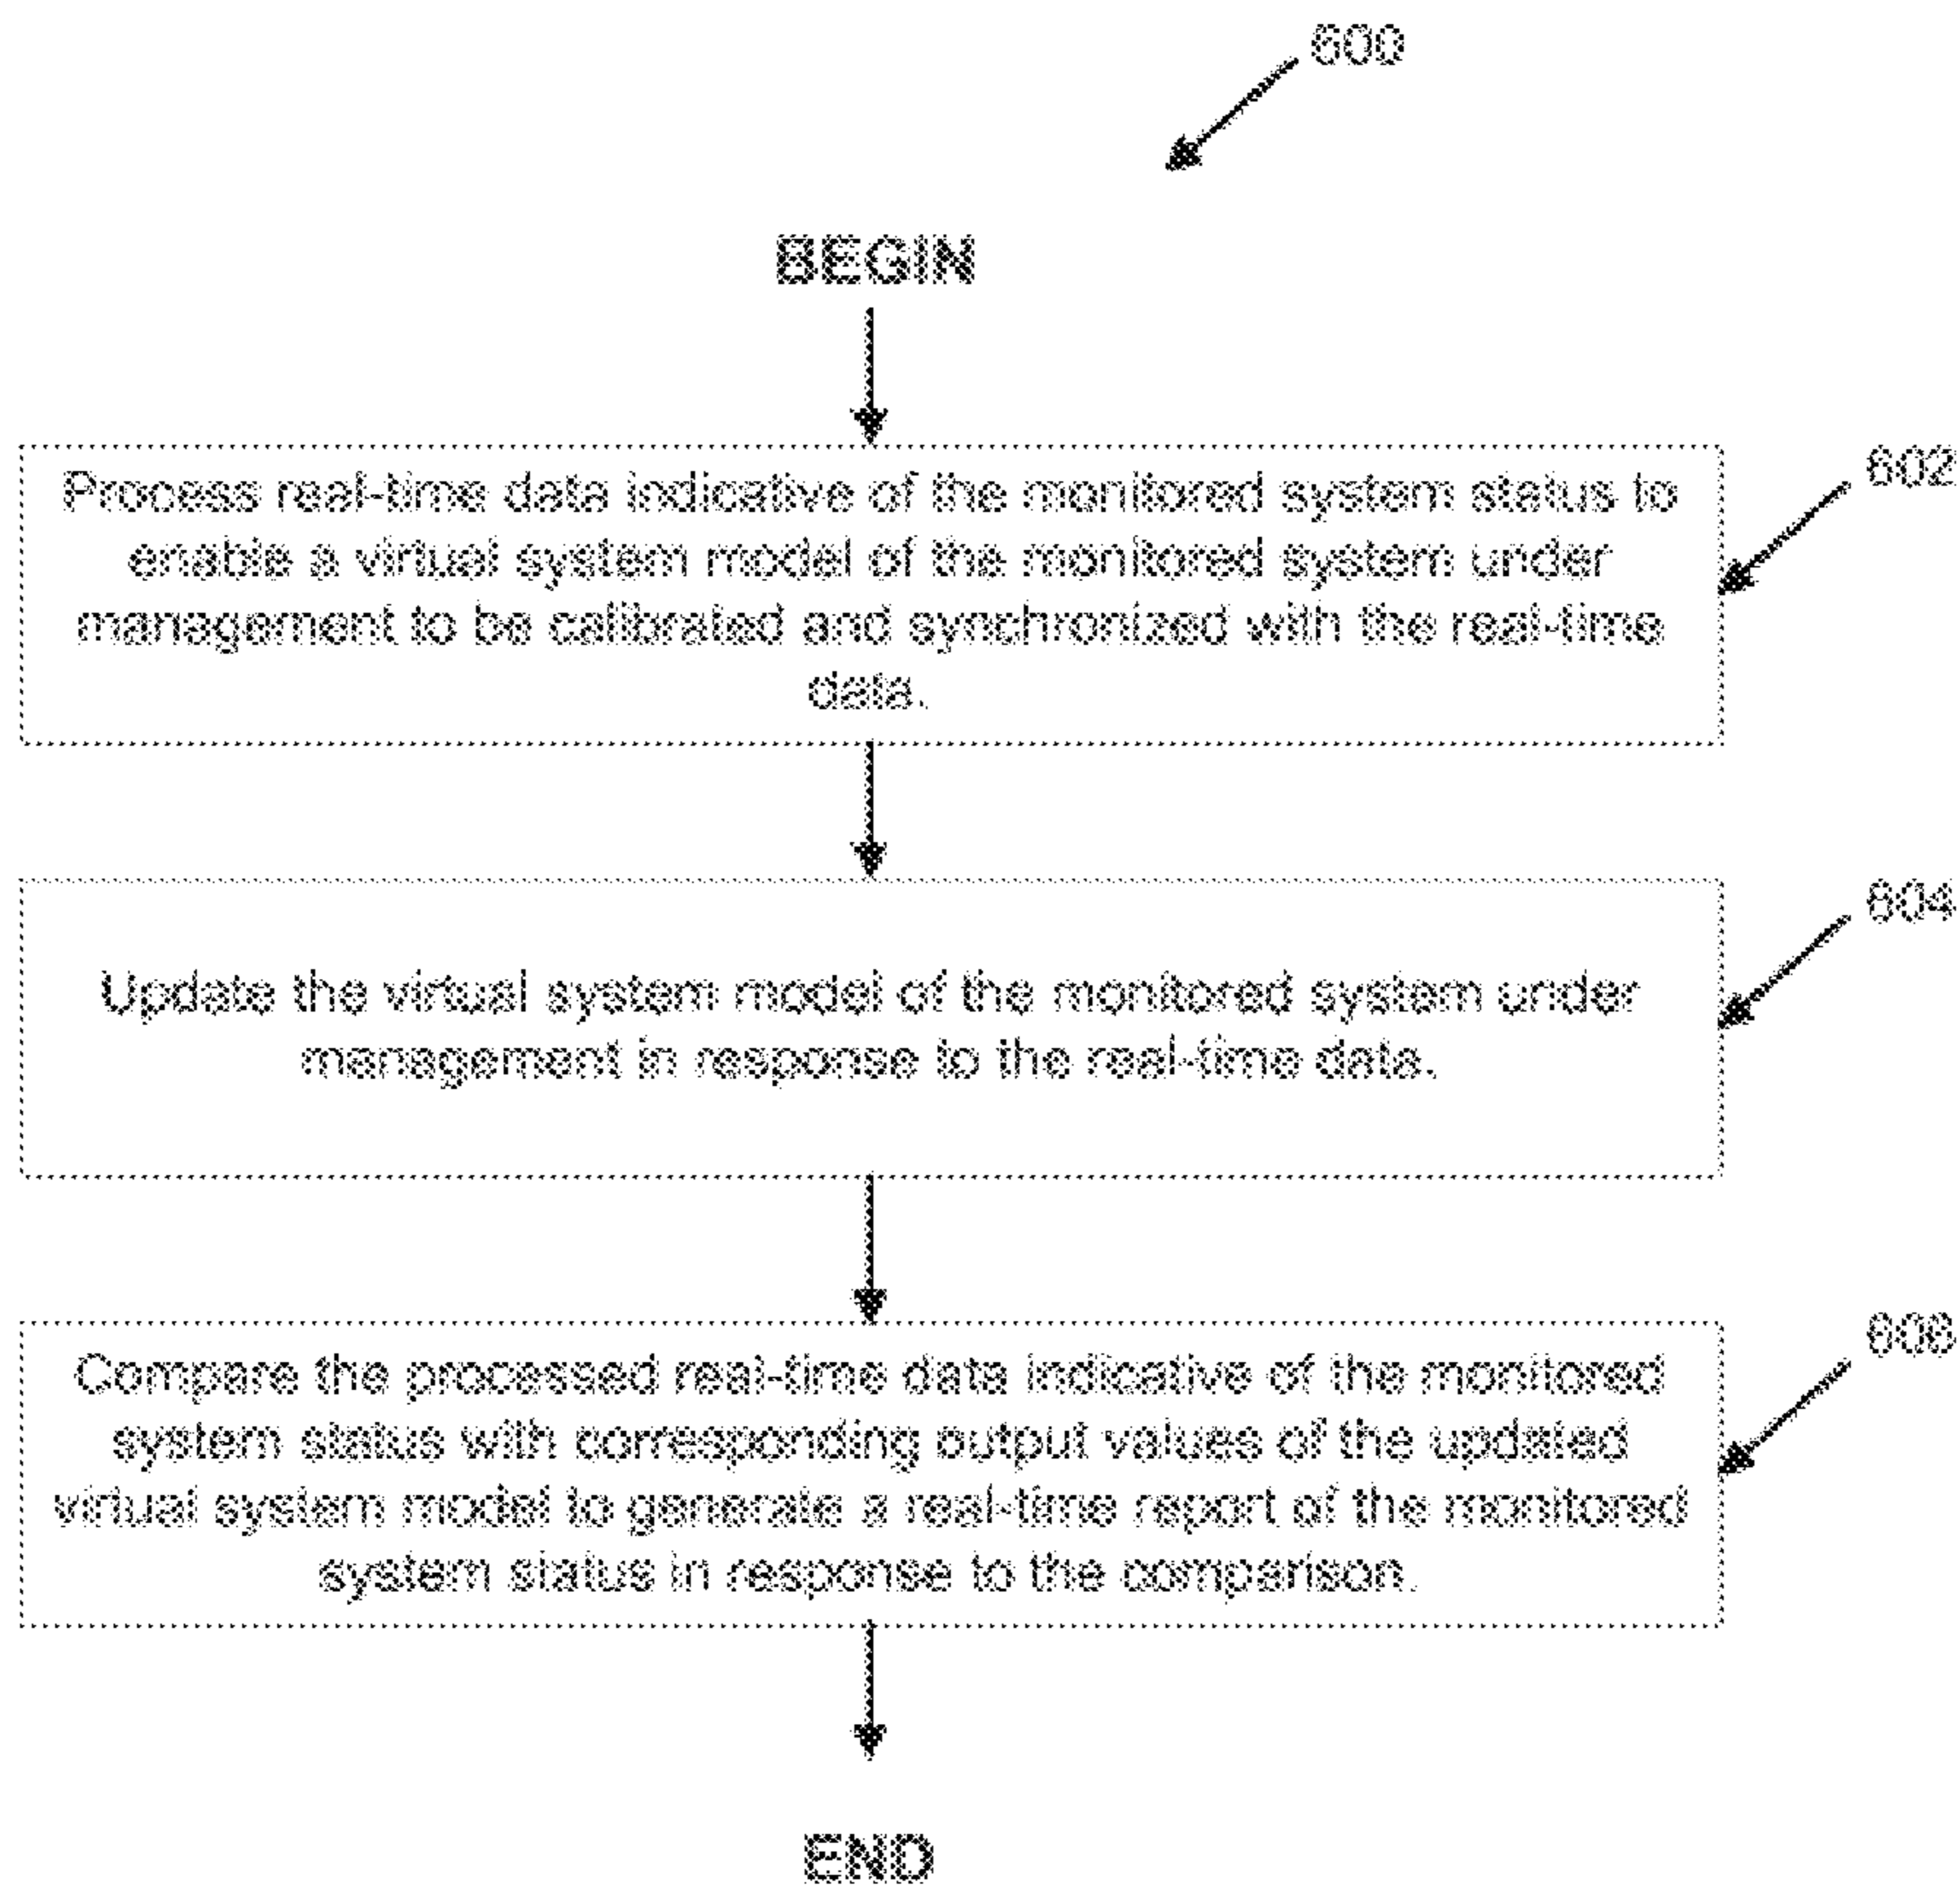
600

BEGIN

Process real-time data indicative of the monitored system status to enable a virtual system model of the monitored system under management to be calibrated and synchronized with the real-time data.

602

Update the virtual system model of the monitored system under management in response to the real-time data.

604

Compare the processed real-time data indicative of the monitored system status with corresponding output values of the updated virtual system model to generate a real-time report of the monitored system status in response to the comparison.

606

END